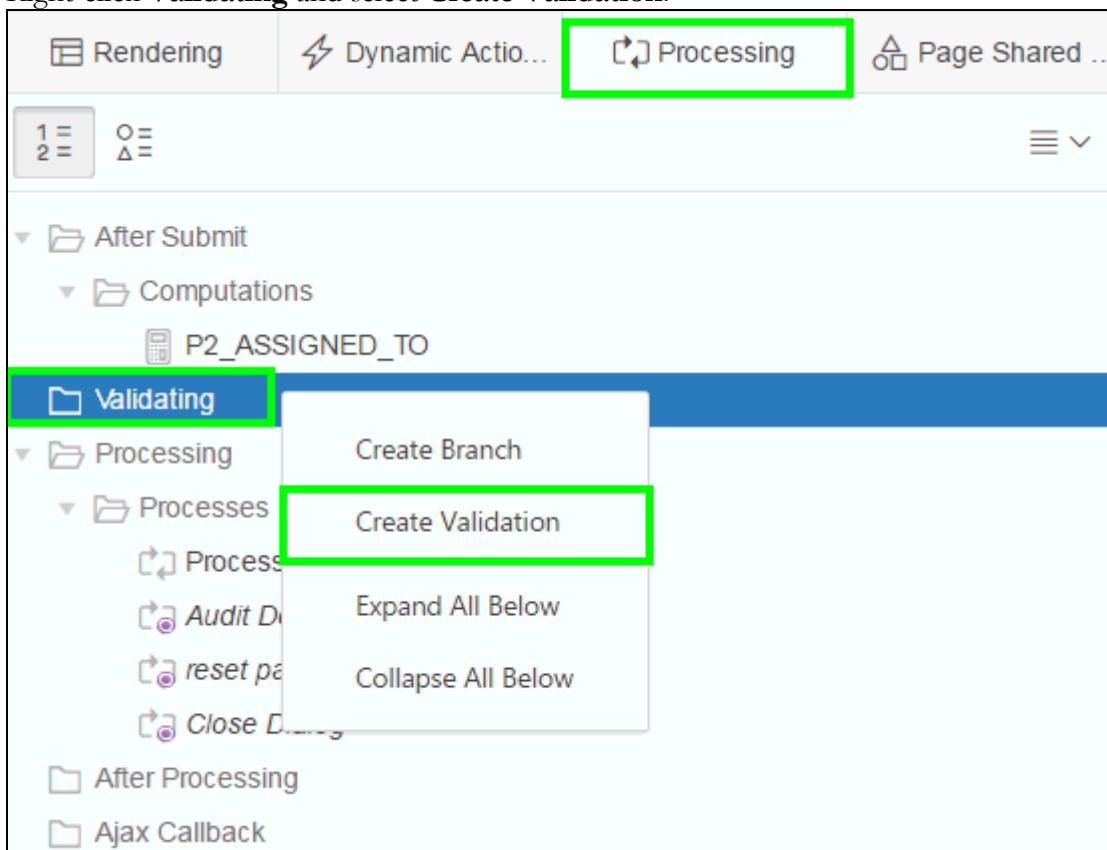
Right-click Validating and select Create Validation.

Rendering
Dynamic Actio...
Processing
Page Shared ...

After Submit
Computations
P2_ASSIGNED_TO
Validating
Processing
Processes
Process
Audit D
reset pa
Close D

After Processing
Ajax Callback

Create Branch
Create Validation
Expand All Below
Collapse All Below